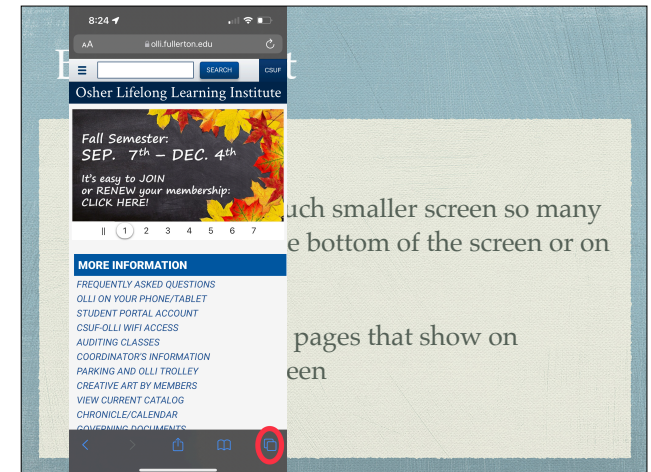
8:24

AA olli.fullerton.edu

SEARCH CSUF

Osher Lifelong Learning Institute

Fall Semester:
SEP. 7th – DEC. 4th

It's easy to JOIN
or RENEW your membership:
CLICK HERE!

|| 1 2 3 4 5 6 7

MORE INFORMATION
FREQUENTLY ASKED QUESTIONS
OLLI ON YOUR PHONE/TABLET
STUDENT PORTAL ACCOUNT
CSUF-OLLI WIFI ACCESS
AUDITING CLASSES
COORDINATOR'S INFORMATION
PARKING AND OLLI TROLLEY
CREATIVE ART BY MEMBERS
VIEW CURRENT CATALOG
CHRONICLE/CALENDAR
GOVERNING DOCUMENTS

B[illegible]t

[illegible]uch smaller screen so many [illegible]e bottom of the screen or on

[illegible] pages that show on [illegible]een